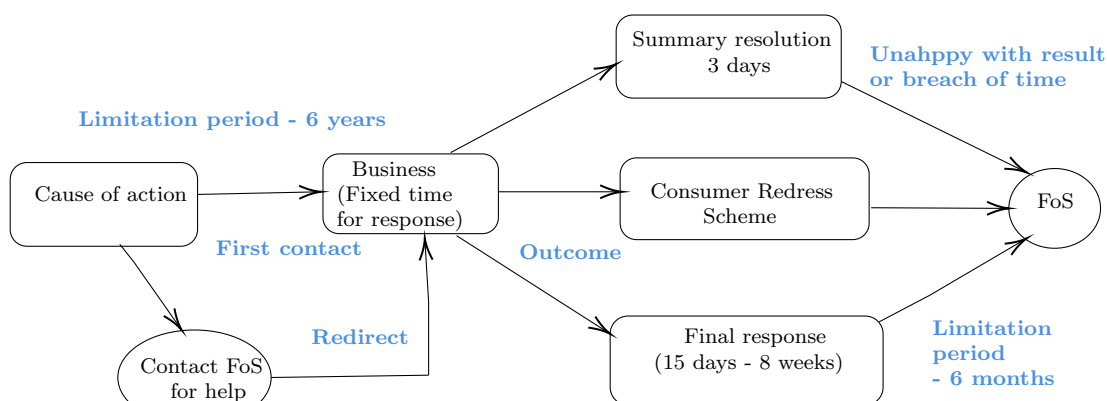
Summary resolution
3 days

Unahppy with result or breach of time

Limitation period - 6 years

Cause of action

Business
(Fixed time for response)

Consumer Redress Scheme

FoS

First contact

Outcome

Redirect

Contact FoS for help

Final response
(15 days - 8 weeks)

Limitation period - 6 months